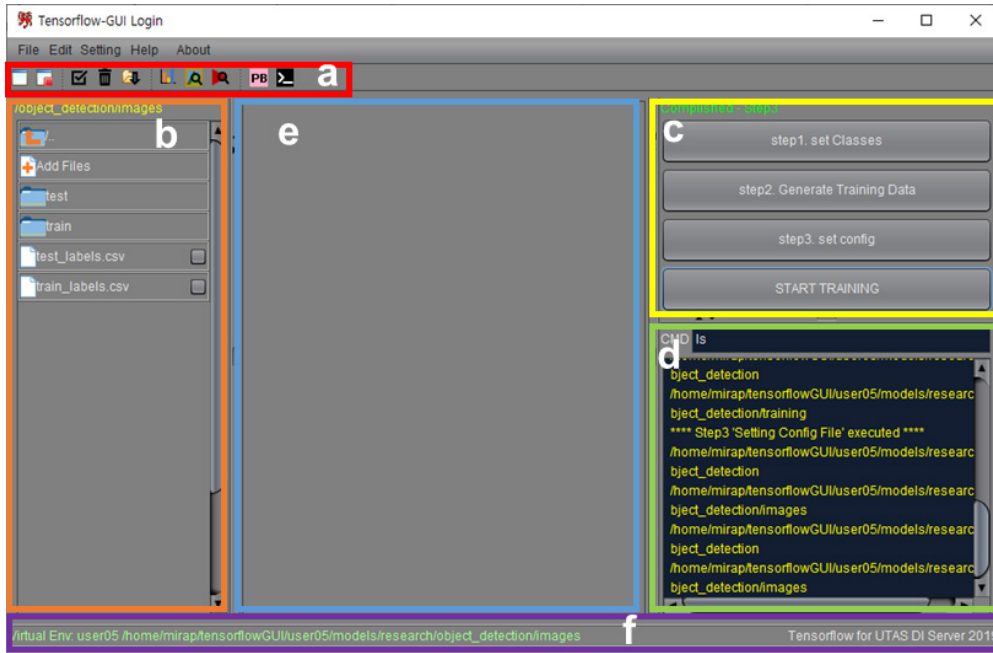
Tensorflow-GUI Login

File Edit Setting Help About

PB

a

/object_detection/images

b

/..

Add Files

test

train

test_labels.csv

train_labels.csv

e

Completed : Step3

c

step1. set Classes

step2. Generate Training Data

step3. set config

START TRAINING

CMD ls

d

bject_detection
/home/mirap/tensorflowGUI/user05/models/researc
bject_detection/training
**** Step3 'Setting Config File' executed ****
/home/mirap/tensorflowGUI/user05/models/researc
bject_detection
/home/mirap/tensorflowGUI/user05/models/researc
bject_detection/images
/home/mirap/tensorflowGUI/user05/models/researc
bject_detection
/home/mirap/tensorflowGUI/user05/models/researc
bject_detection/images

f

/irtual Env: user05 /home/mirap/tensorflowGUI/user05/models/research/object_detection/images

Tensorflow for UTAS DI Server 201